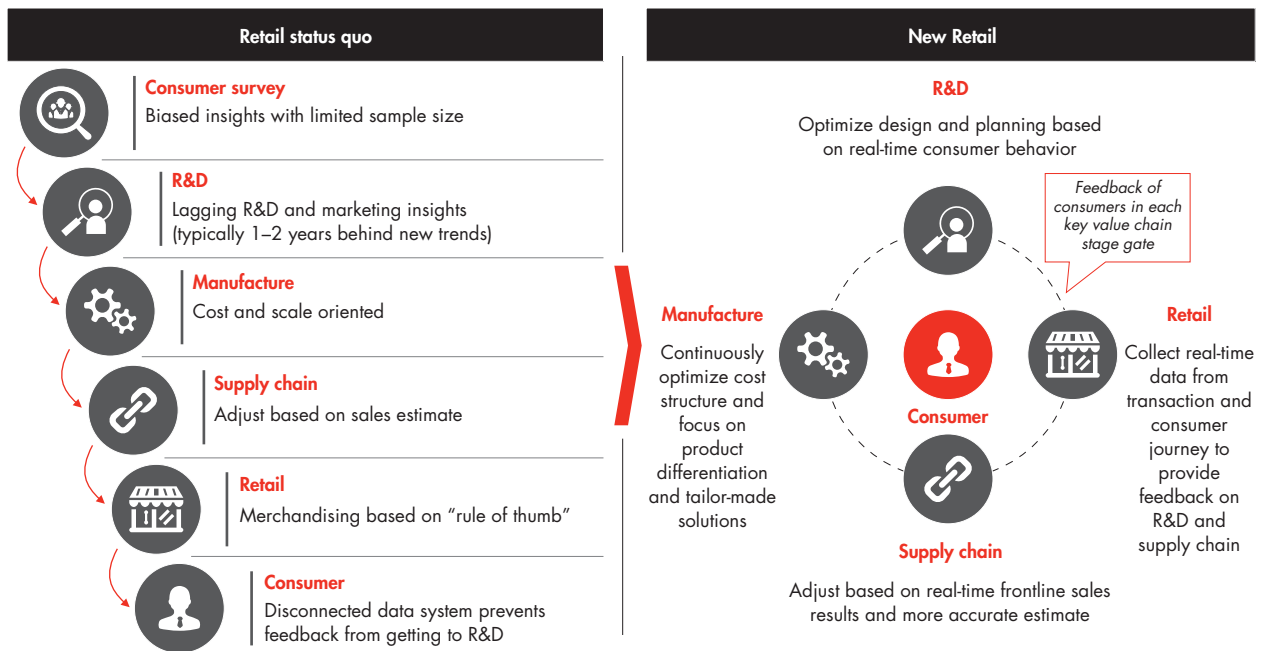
Retail status quo

Consumer survey
Biased insights with limited sample size

R&D
Lagging R&D and marketing insights (typically 1–2 years behind new trends)

Manufacture
Cost and scale oriented

Supply chain
Adjust based on sales estimate

Retail
Merchandising based on "rule of thumb"

Consumer
Disconnected data system prevents feedback from getting to R&D

New Retail

R&D
Optimize design and planning based on real-time consumer behavior

Feedback of consumers in each key value chain stage gate

Manufacture
Continuously optimize cost structure and focus on product differentiation and tailor-made solutions

Consumer

Retail
Collect real-time data from transaction and consumer journey to provide feedback on R&D and supply chain

Supply chain
Adjust based on real-time frontline sales results and more accurate estimate